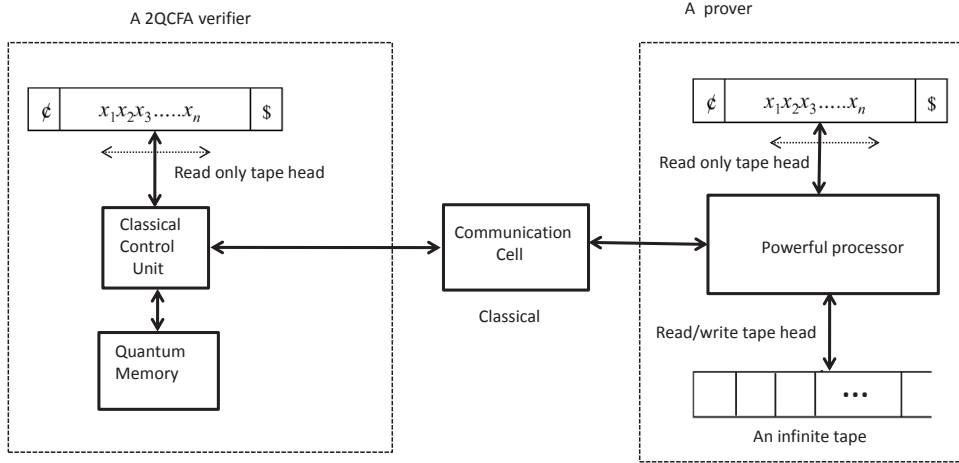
A 2QCFA verifier

A prover

¢ | $x_1x_2x_3.....x_n$ | $

Read only tape head

Classical Control Unit

Quantum Memory

Communication Cell

Classical

¢ | $x_1x_2x_3.....x_n$ | $

Read only tape head

Powerful processor

Read/write tape head

...

An infinite tape